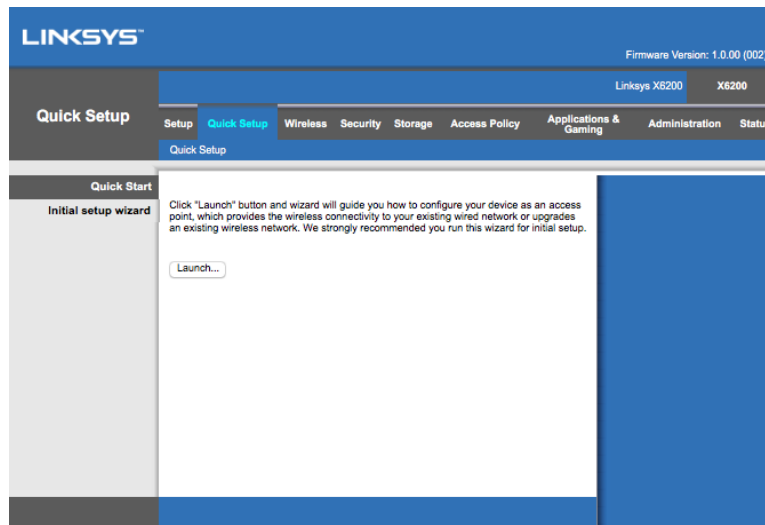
LINKSYS

Firmware Version: 1.0.00 (002

Linksys X6200 X6200

Quick Setup

Setup Quick Setup Wireless Security Storage Access Policy Applications & Gaming Administration Statu

Quick Setup

Quick Start

Initial setup wizard

Click "Launch" button and wizard will guide you how to configure your device as an access point, which provides the wireless connectivity to your existing wired network or upgrades an existing wireless network. We strongly recommended you run this wizard for initial setup.

Launch...